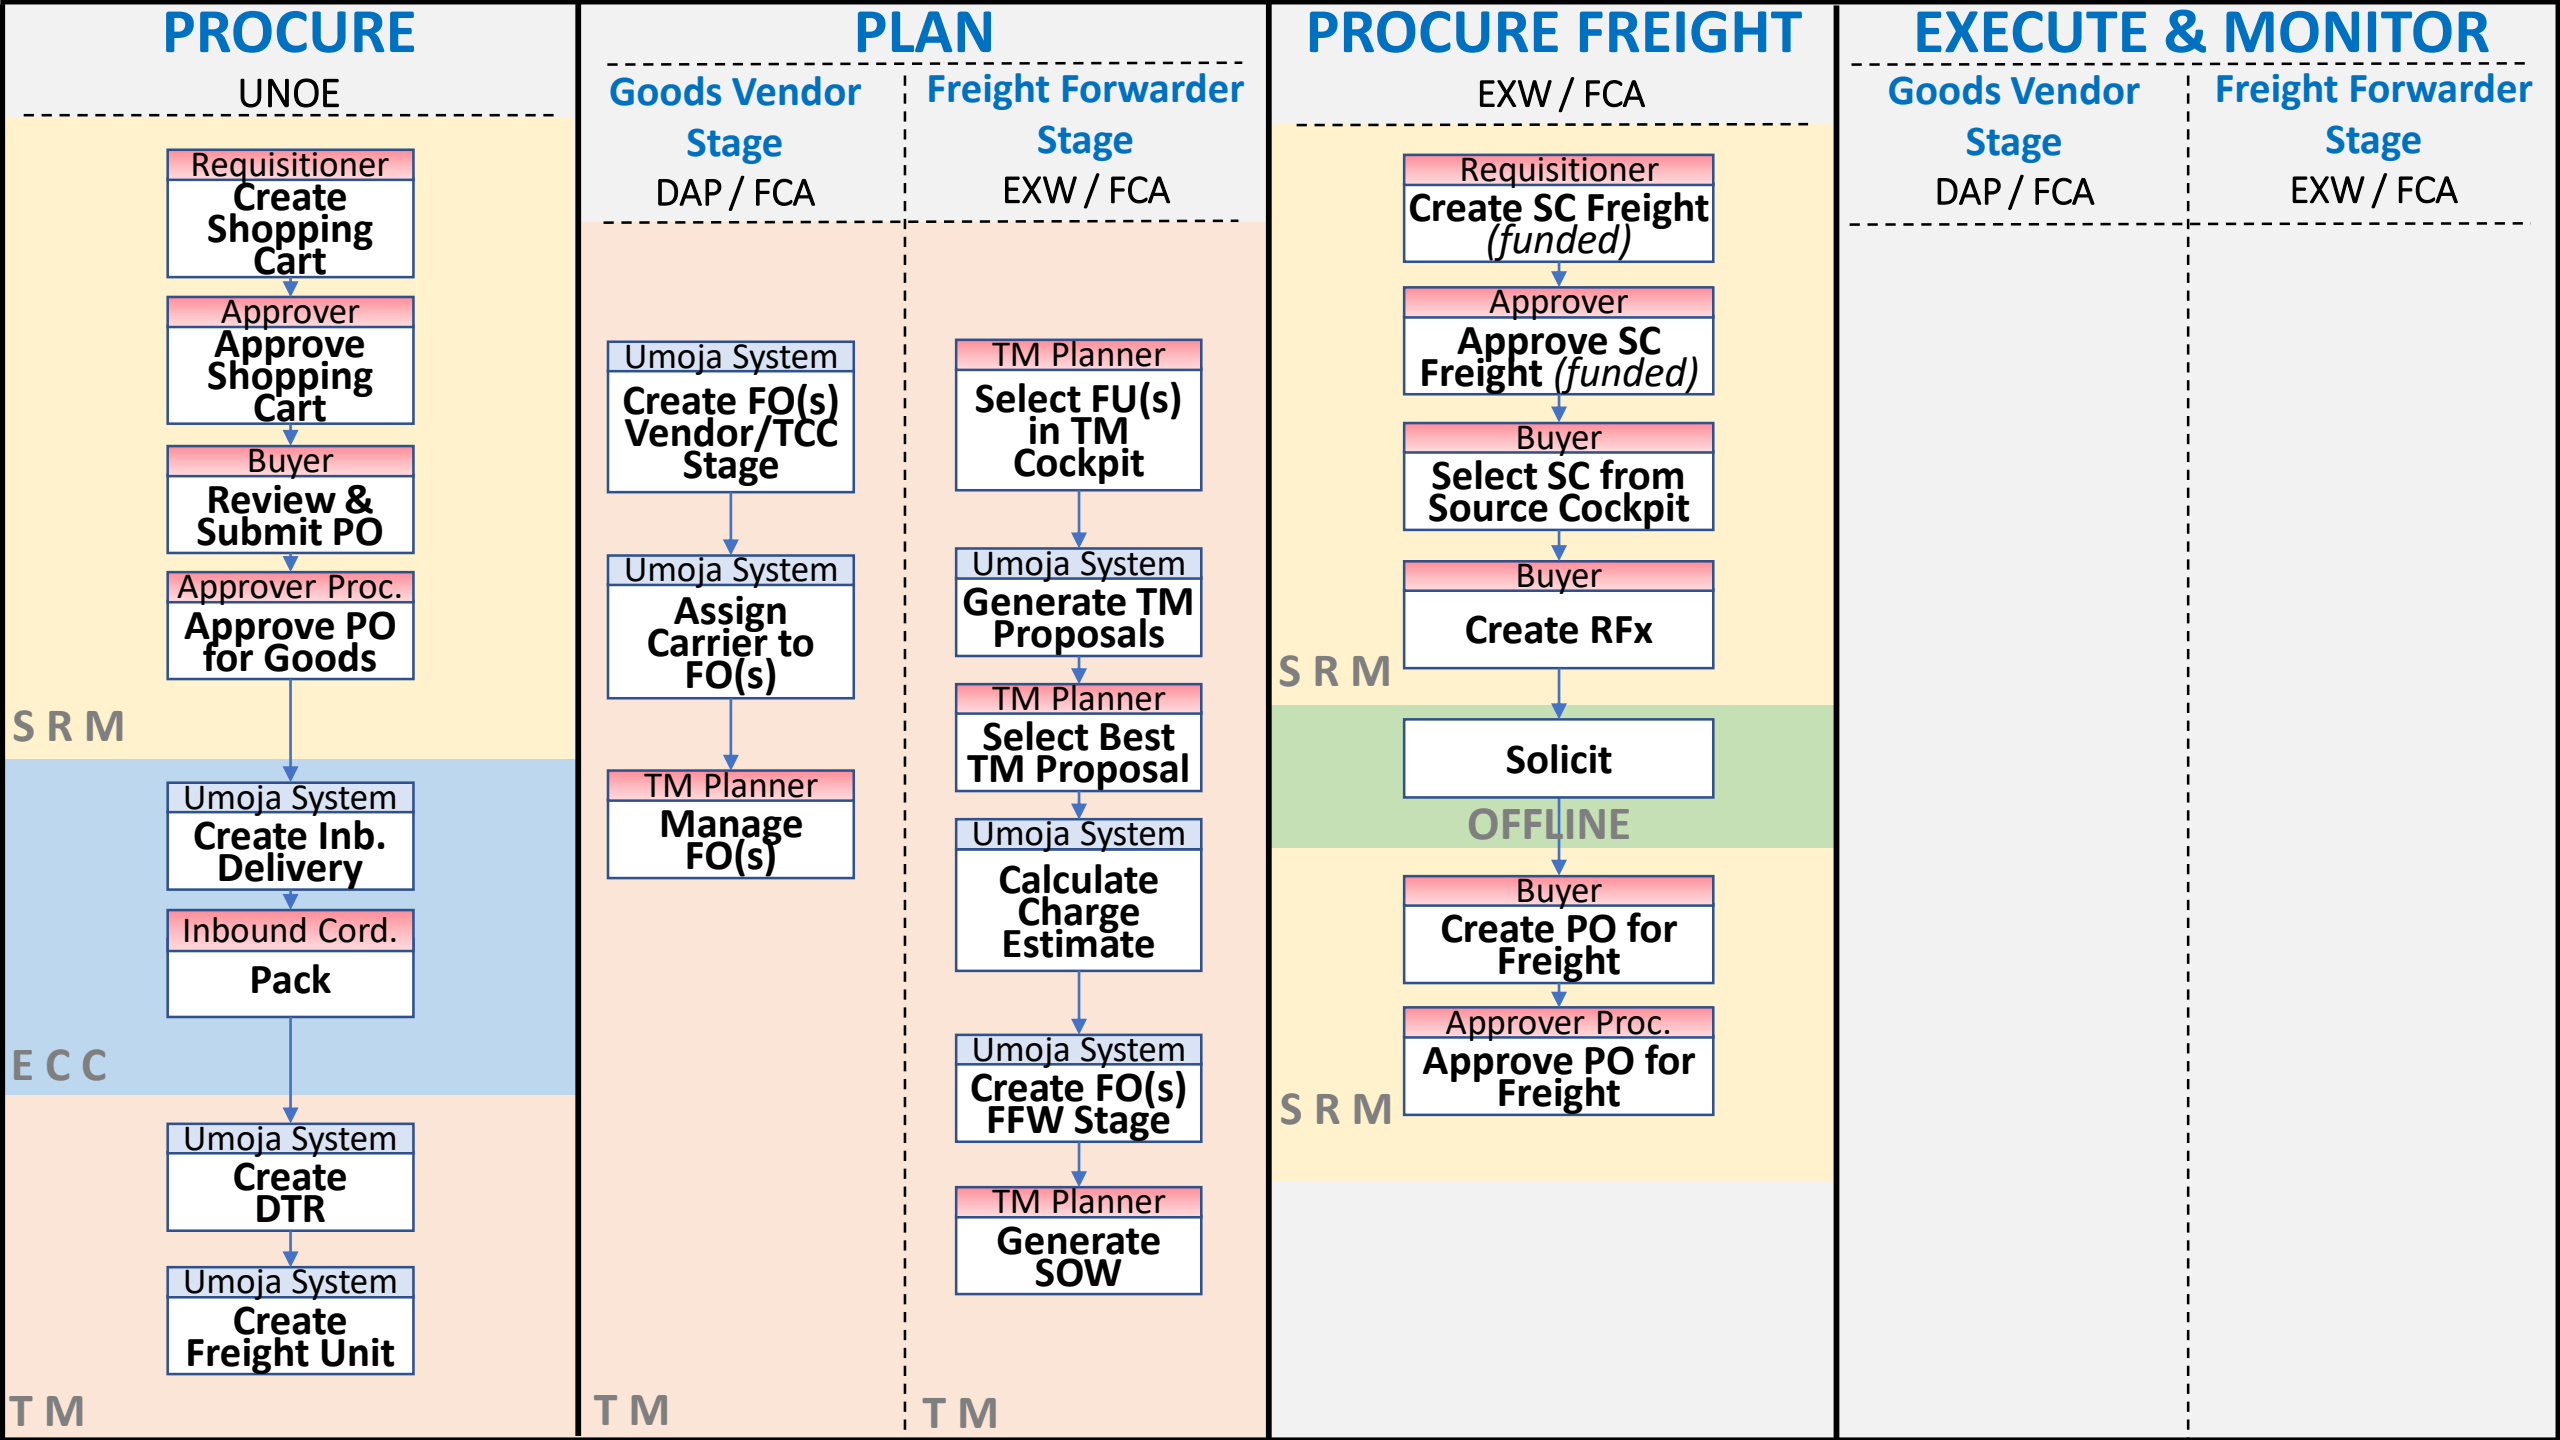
PROCURE

UNOE

Requisitioner
Create Shopping Cart

Approver
Approve Shopping Cart

Buyer
Review & Submit PO

Approver Proc.
Approve PO for Goods

S R M

Umoja System
Create Inb. Delivery

Inbound Cord.
Pack

E C C

Umoja System
Create DTR

Umoja System
Create Freight Unit

T M

PLAN

Goods Vendor Stage
DAP / FCA

Umoja System
Create FO(s) Vendor/TCC Stage

Umoja System
Assign Carrier to FO(s)

TM Planner
Manage FO(s)

T M

Freight Forwarder Stage
EXW / FCA

TM Planner
Select FU(s) in TM Cockpit

Umoja System
Generate TM Proposals

TM Planner
Select Best TM Proposal

Umoja System
Calculate Charge Estimate

Umoja System
Create FO(s) FFW Stage

TM Planner
Generate SOW

T M

PROCURE FREIGHT

EXW / FCA

Requisitioner
Create SC Freight (funded)

Approver
Approve SC Freight (funded)

Buyer
Select SC from Source Cockpit

Buyer
Create RFx

S R M

Solicit

OFFLINE

Buyer
Create PO for Freight

Approver Proc.
Approve PO for Freight

S R M

EXECUTE & MONITOR

Goods Vendor Stage
DAP / FCA

Freight Forwarder Stage
EXW / FCA